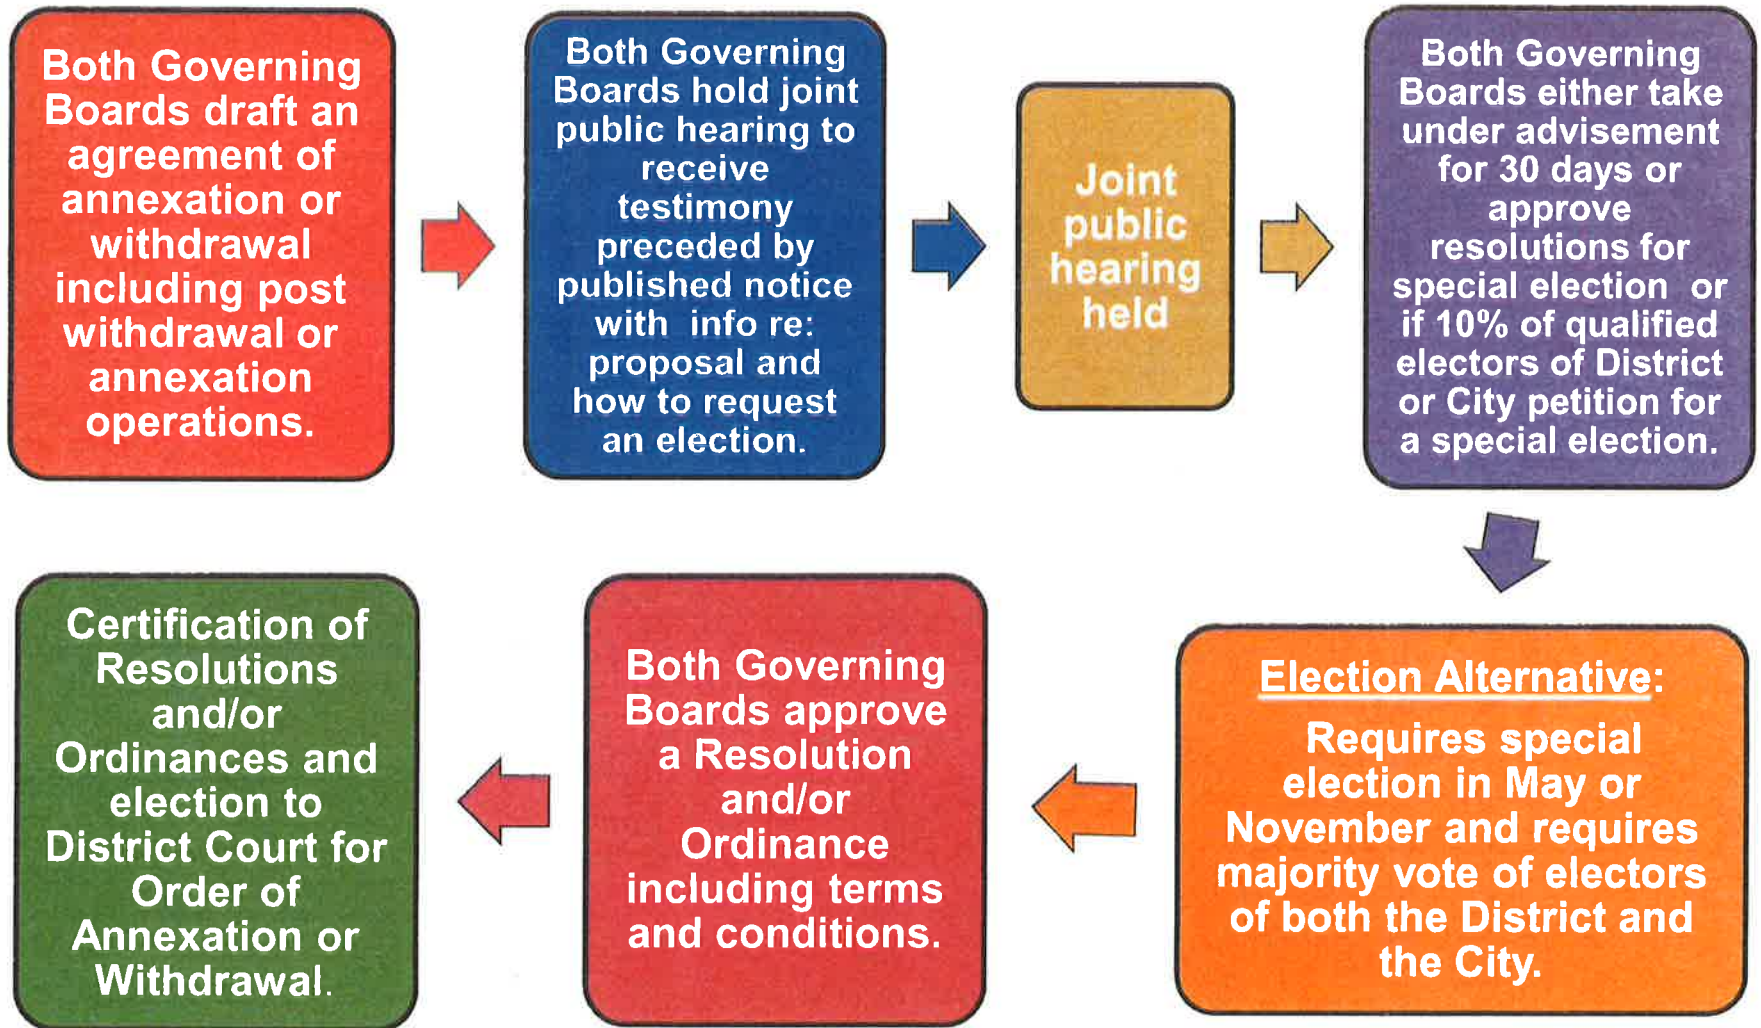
Both Governing Boards draft an agreement of annexation or withdrawal including post withdrawal or annexation operations.

Both Governing Boards hold joint public hearing to receive testimony preceded by published notice with info re: proposal and how to request an election.

Joint public hearing held

Both Governing Boards either take under advisement for 30 days or approve resolutions for special election or if 10% of qualified electors of District or City petition for a special election.

Election Alternative: Requires special election in May or November and requires majority vote of electors of both the District and the City.

Both Governing Boards approve a Resolution and/or Ordinance including terms and conditions.

Certification of Resolutions and/or Ordinances and election to District Court for Order of Annexation or Withdrawal.